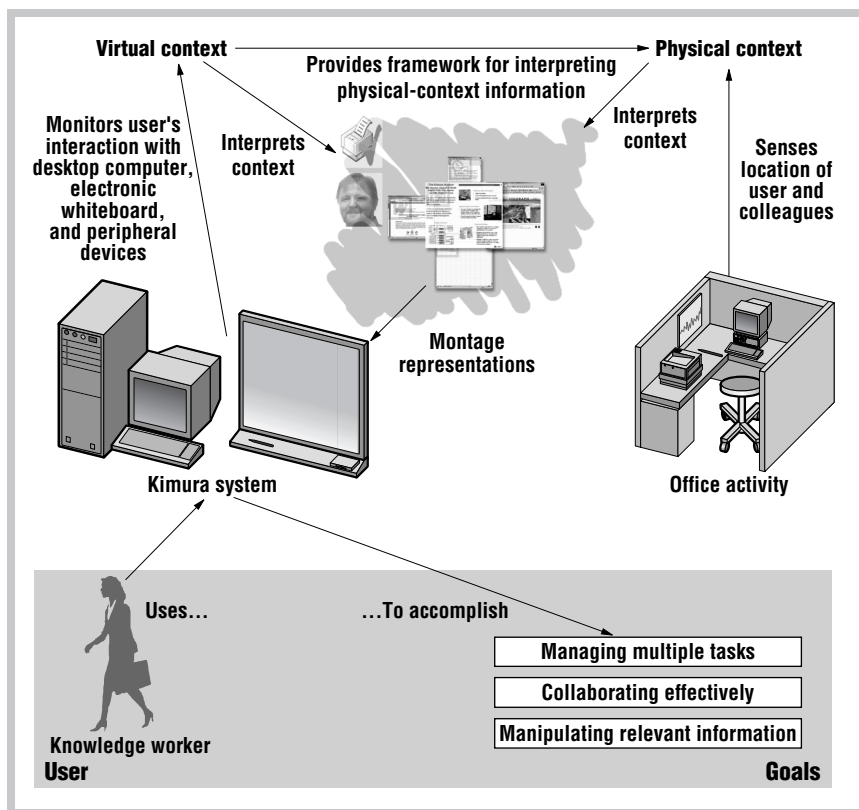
Virtual context

Physical context

Provides framework for interpreting physical-context information

Monitors user's interaction with desktop computer, electronic whiteboard, and peripheral devices

Interprets context

Interprets context

Senses location of user and colleagues

Montage representations

Kimura system

Office activity

Uses…

…To accomplish

Managing multiple tasks

Collaborating effectively

Manipulating relevant information

Knowledge worker

User

Goals